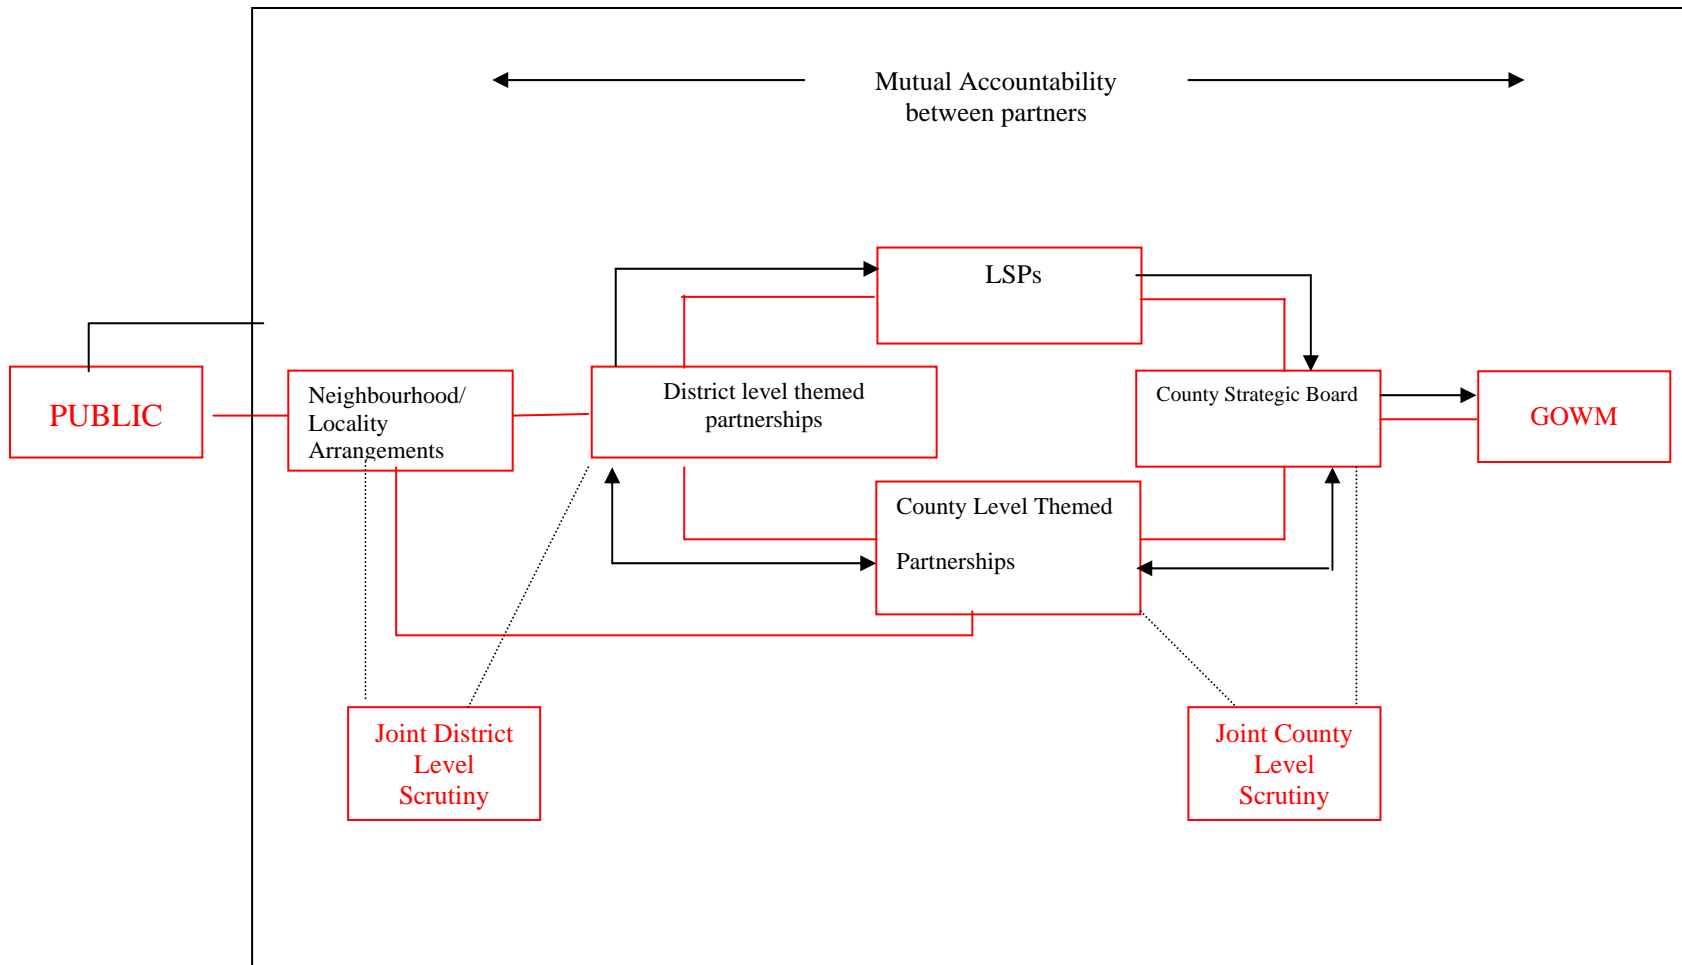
Mutual Accountability between partners

LSPs

PUBLIC

Neighbourhood/ Locality Arrangements

District level themed partnerships

County Strategic Board

GOWM

County Level Themed

Partnerships

Joint District Level Scrutiny

Joint County Level Scrutiny